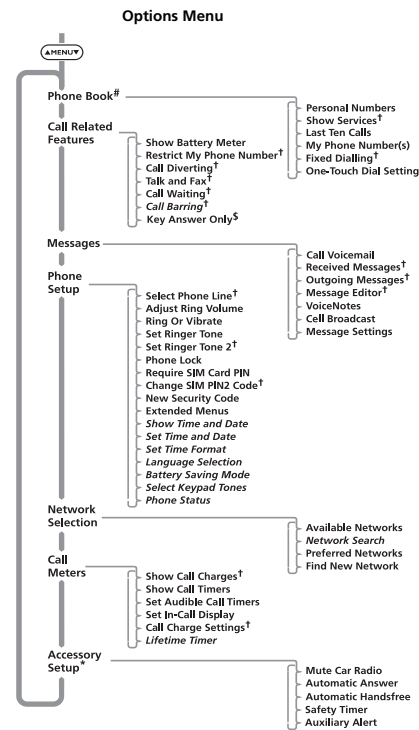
Options Menu

▲MENU▼

Phone Book$^{\#}$

Personal Numbers
Show Services$^{\dagger}$
Last Ten Calls
My Phone Number(s)
Fixed Dialling$^{\dagger}$
One-Touch Dial Setting

Call Related Features

Show Battery Meter
Restrict My Phone Number$^{\dagger}$
Call Diverting$^{\dagger}$
Talk and Fax$^{\dagger}$
Call Waiting$^{\dagger}$
Call Barring$^{\dagger}$
Key Answer Only$^{\$}$

Messages

Call Voicemail
Received Messages$^{\dagger}$
Outgoing Messages$^{\dagger}$
Message Editor$^{\dagger}$
VoiceNotes
Cell Broadcast
Message Settings

Phone Setup

Select Phone Line$^{\dagger}$
Adjust Ring Volume
Ring Or Vibrate
Set Ringer Tone
Set Ringer Tone 2$^{\dagger}$
Phone Lock
Require SIM Card PIN
Change SIM PIN2 Code$^{\dagger}$
New Security Code
Extended Menus
Show Time and Date
Set Time and Date
Set Time Format
Language Selection
Battery Saving Mode
Select Keypad Tones
Phone Status

Network Selection

Available Networks
Network Search
Preferred Networks
Find New Network

Call Meters

Show Call Charges$^{\dagger}$
Show Call Timers
Set Audible Call Timers
Set In-Call Display
Call Charge Settings$^{\dagger}$
Lifetime Timer

Accessory Setup$^{*}$

Mute Car Radio
Automatic Answer
Automatic Handsfree
Safety Timer
Auxiliary Alert